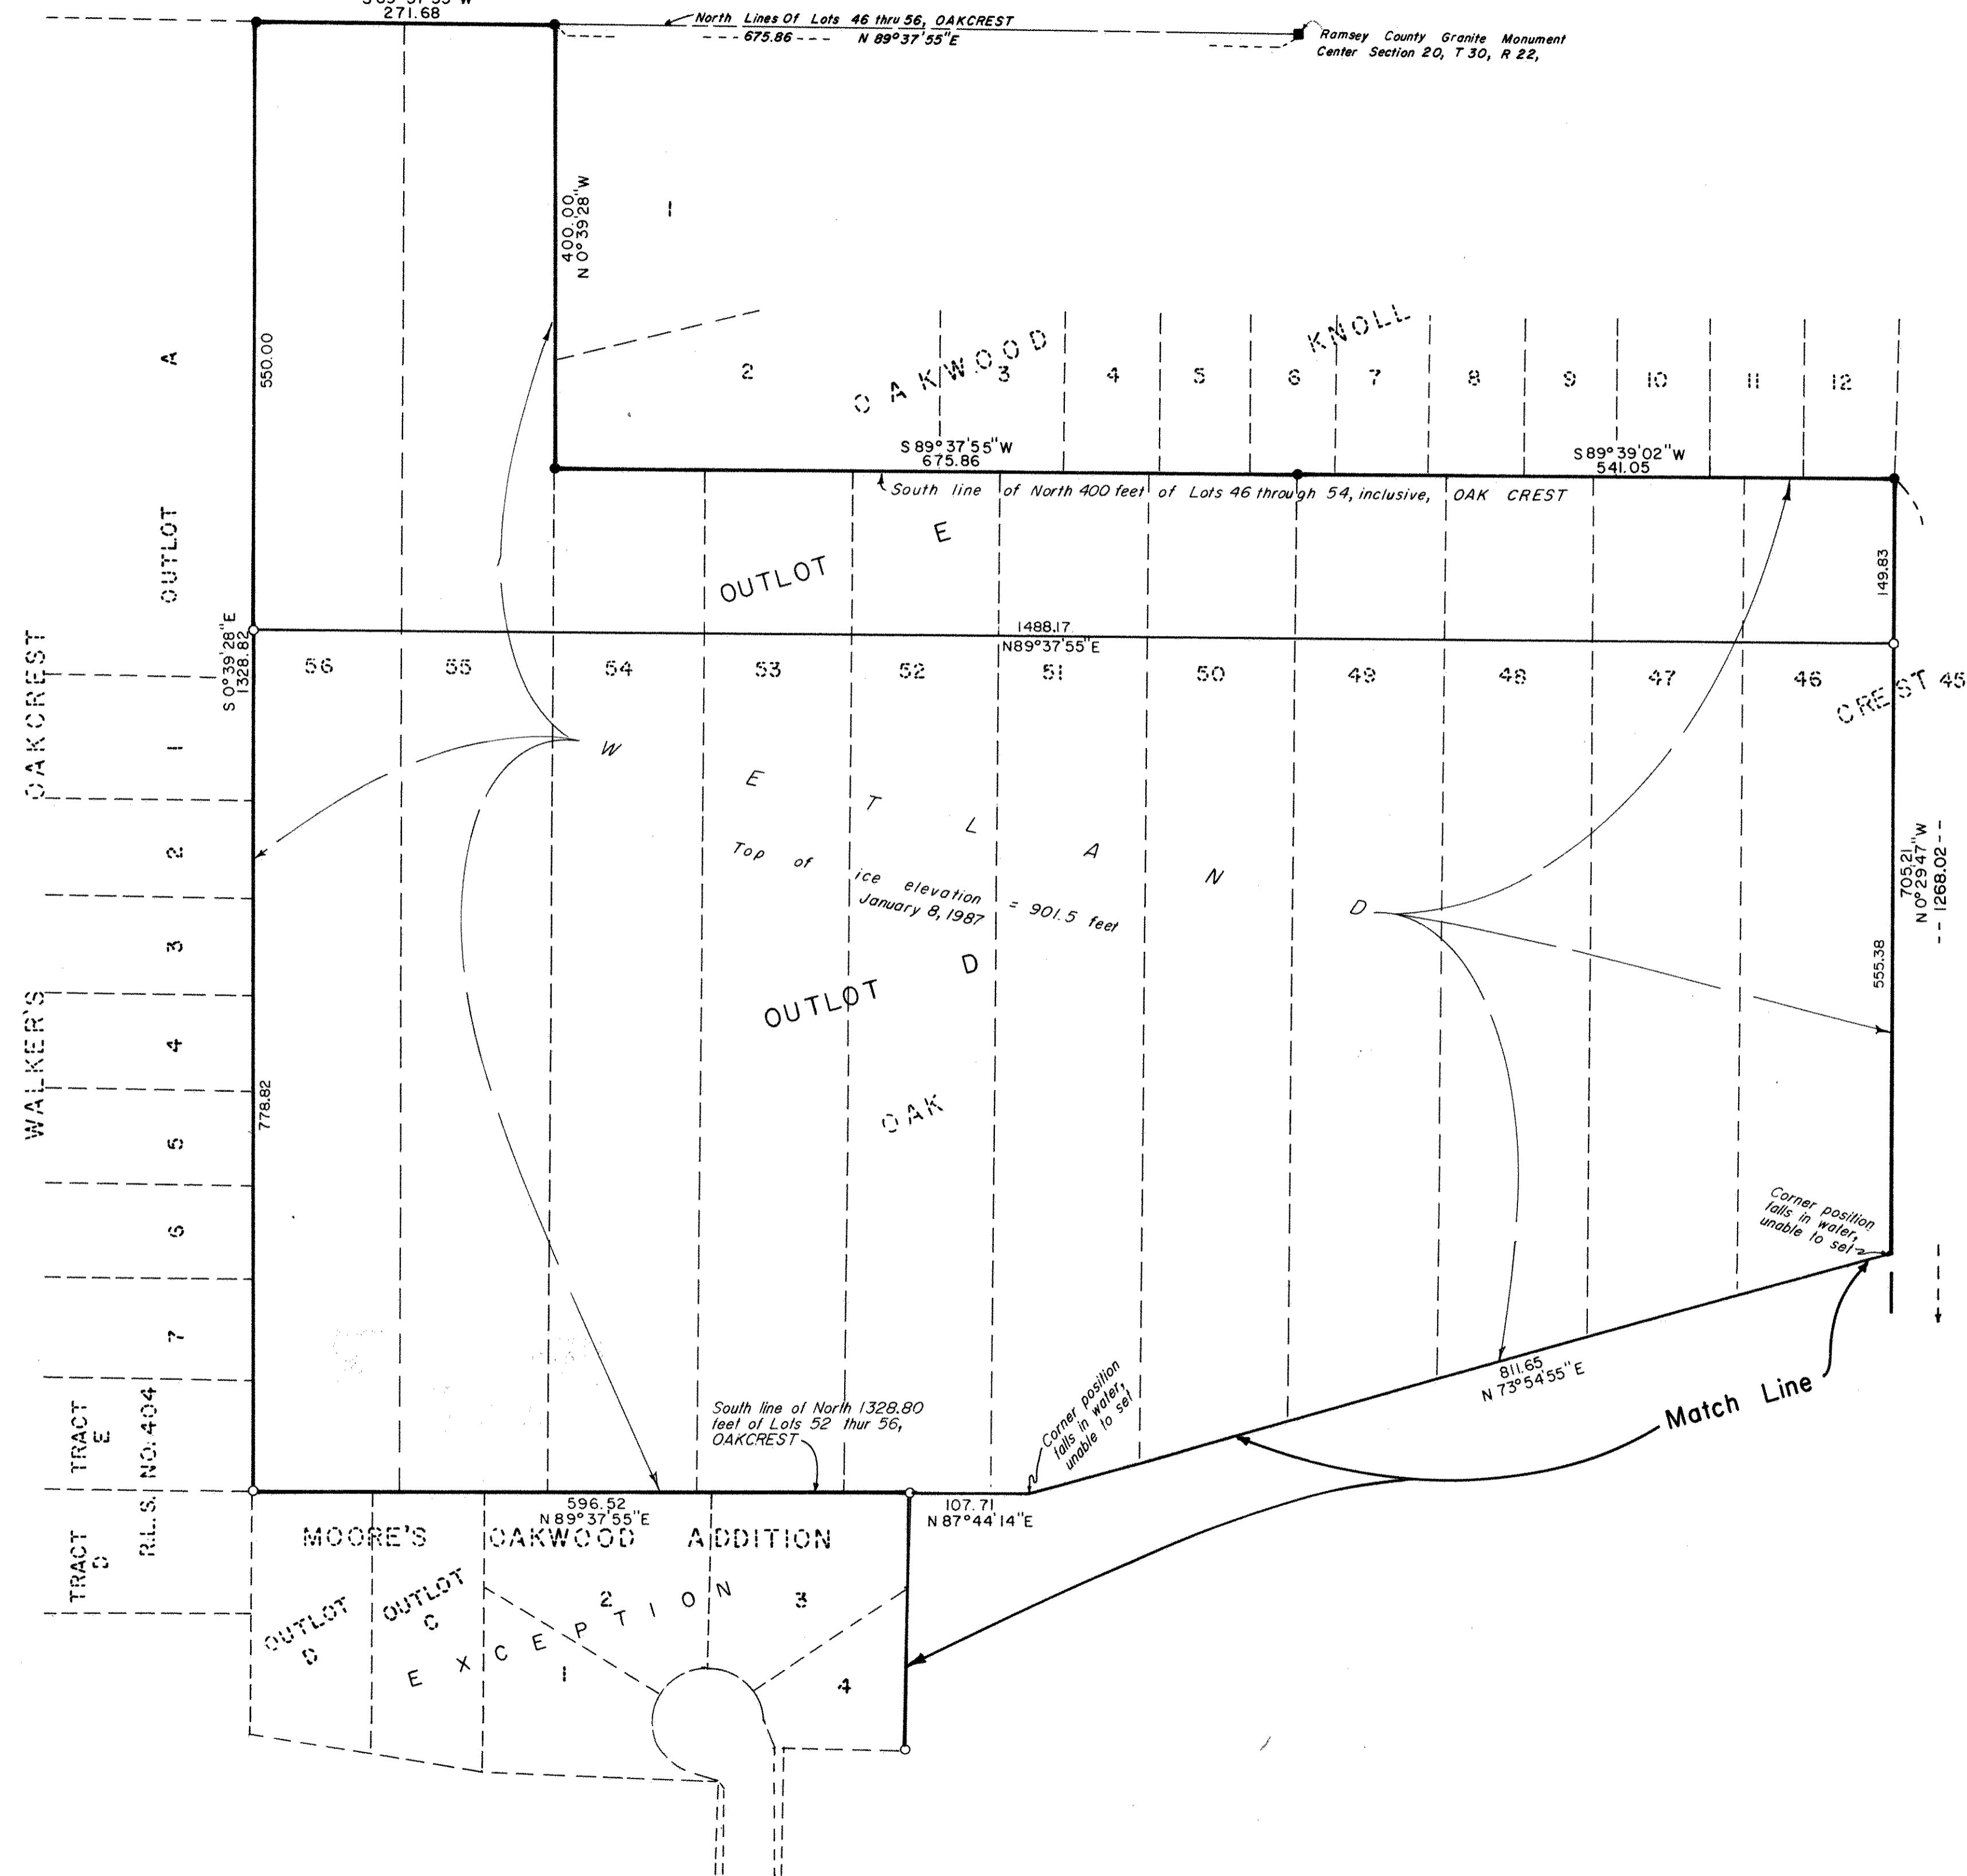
S 89°37'55"W
271.68

North Lines Of Lots 46 thru 56, OAKCREST
675.86
N 89°37'55"E

Ramsey County Granite Monument
Center Section 20, T 30, R 22,

400.00
N 0°39'28"W

1

550.00

A

OUTLOT

2

OAKWOOD

3

4

5

6

KNOLL

7

8

9

10

11

12

S 89°37'55"W
675.86

S 89°39'02"W
541.05

South line of North 400 feet of Lots 46 through 54, inclusive, OAK CREST

OUTLOT E

149.83

1488.17
N89°37'55"E

S 0°39'28"E
1328.82

OAKCREST

56 55 54 53 52 51 50 49 48 47 46

CREST 45

1

2

3

4

5

6

7

WALKER'S

W E T L A N D

Top of ice elevation January 8, 1987 = 901.5 feet

OUTLOT D

OAK

778.82

705.21
N 0°29'47"W
1268.02

555.38

Corner position falls in water, unable to set

811.65
N 73°54'55"E

Match Line

South line of North 1328.80 feet of Lots 52 thur 56, OAKCREST

Corner position falls in water, unable to set

TRACT E

R.L.S. NO. 404

TRACT D

596.52
N 89°37'55"E

107.71
N 87°44'14"E

MOORE'S OAKWOOD ADDITION

OUTLOT D

OUTLOT C

EXCEPTION

1

2

3

4